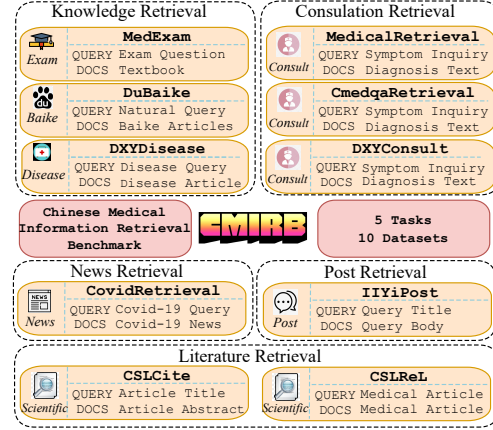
Knowledge Retrieval

Exam
MedExam
QUERY Exam Question
DOCS Textbook

Baike
DuBaike
QUERY Natural Query
DOCS Baike Articles

Disease
DXYDisease
QUERY Disease Query
DOCS Disease Article

Consulation Retrieval

Consult
MedicalRetrieval
QUERY Symptom Inquiry
DOCS Diagnosis Text

Consult
CmedqaRetrieval
QUERY Symptom Inquiry
DOCS Diagnosis Text

Consult
DXYConsult
QUERY Symptom Inquiry
DOCS Diagnosis Text

Chinese Medical Information Retrieval Benchmark

CMIRB

5 Tasks
10 Datasets

News Retrieval

NEWS
News
CovidRetrieval
QUERY Covid-19 Query
DOCS Covid-19 News

Post Retrieval

Post
IIYiPost
QUERY Query Title
DOCS Query Body

Literature Retrieval

Scientific
CSLCite
QUERY Article Title
DOCS Article Abstract

Scientific
CSLReL
QUERY Medical Article
DOCS Medical Article